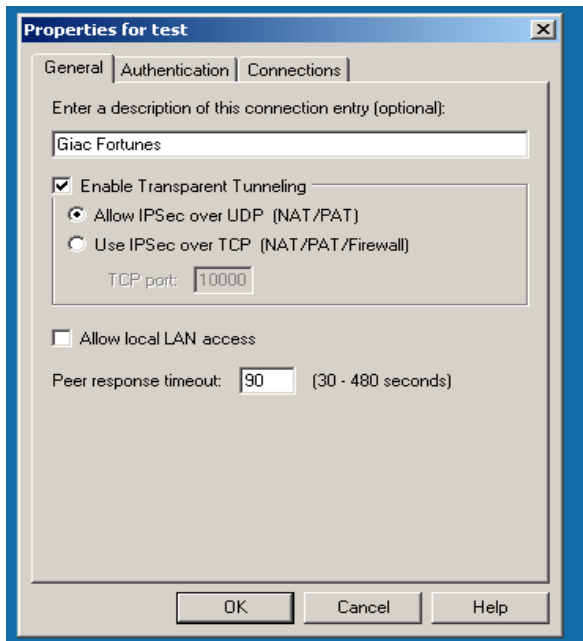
Properties for test

General | Authentication | Connections

Enter a description of this connection entry (optional):

Giac Fortunes

Enable Transparent Tunneling

Allow IPSec over UDP (NAT/PAT)

Use IPSec over TCP (NAT/PAT/Firewall)

TCP port: 10000

Allow local LAN access

Peer response timeout: 90 (30 - 480 seconds)

OK | Cancel | Help